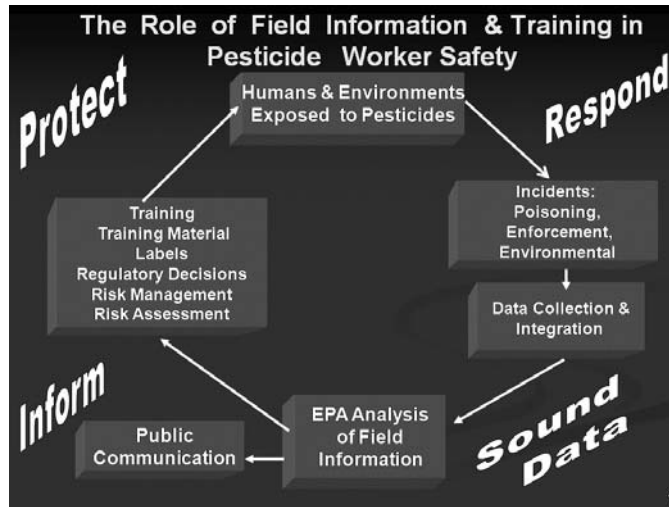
The Role of Field Information & Training in Pesticide Worker Safety

Protect

Humans & Environments Exposed to Pesticides

Respond

Training
Training Material
Labels
Regulatory Decisions
Risk Management
Risk Assessment

Incidents:
Poisoning,
Enforcement,
Environmental

Data Collection & Integration

Inform

Public Communication

EPA Analysis of Field Information

Sound Data